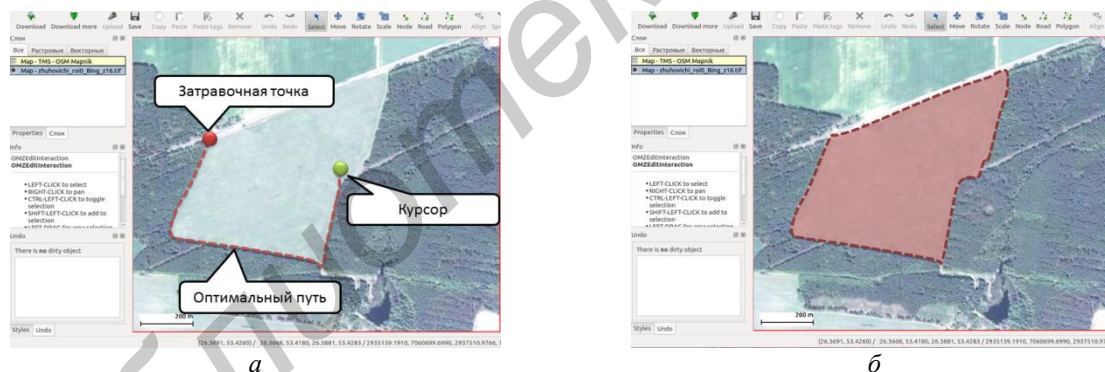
Download Download more Upload Save Copy Paste Paste tags Remove Undo Redo Select Move Rotate Scale Node Road Polygon Align Sp

Слои
Все Растровые Векторные
Map - TMS - OSM Mapnik
Map - zhuhovichi_roi0_Bing_z16.tif

Properties Слои
Info
OMZEditInteraction
OMZEditInteraction
•LEFT-CLICK to select
•RIGHT-CLICK to pan
•CTRL-LEFT-CLICK to toggle selection
•SHIFT-LEFT-CLICK to add to selection
•LEFT-DRAG for area selection
Undo
There is no dirty object.
Styles Undo

Затравочная точка
Курсор
Оптимальный путь
200 m

(26.3691, 53.4260) / 26.3668, 53.4180, 26.3881, 53.4283 / 2935139.1910, 7060699.6990, 2937510.9766, 7

а

Download Download more Upload Save Copy Paste Paste tags Remove Undo Redo Select Move Rotate Scale Node Road Polygon Align

Слои
Все Растровые Векторные
Map - TMS - OSM Mapnik
Map - zhuhovichi_roi0_Bing_z16.tif

Properties Слои
Info
OMZEditInteraction
OMZEditInteraction
•LEFT-CLICK to select
•RIGHT-CLICK to pan
•CTRL-LEFT-CLICK to toggle selection
•SHIFT-LEFT-CLICK to add to selection
•LEFT-DRAG for area selection
Undo
There is no dirty object.
Styles Undo

200 m

(26.3691, 53.4260) / 26.3668, 53.4180, 26.3881, 53.4283 / 2935139.1910, 7060699.6990, 2937510.97

б